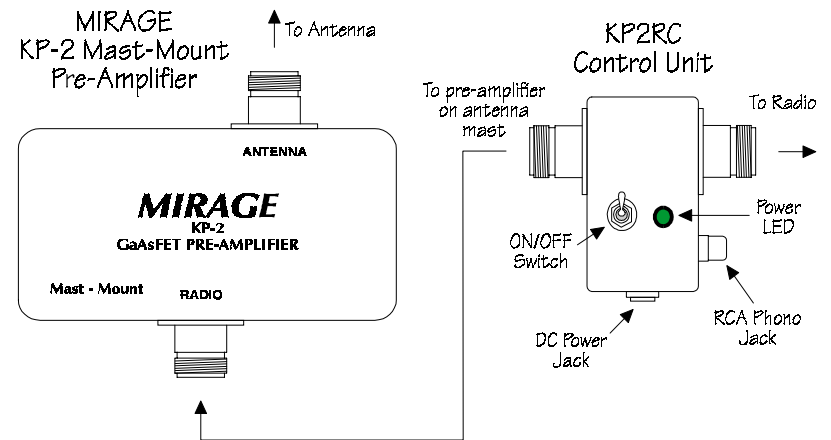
MIRAGE
KP-2 Mast-Mount
Pre-Amplifier

To Antenna

ANTENNA

MIRAGE
KP-2
GaAsFET PRE-AMPLIFIER

Mast - Mount

RADIO

KP2RC
Control Unit

To pre-amplifier on antenna mast

To Radio

Power LED

ON/OFF Switch

DC Power Jack

RCA Phono Jack